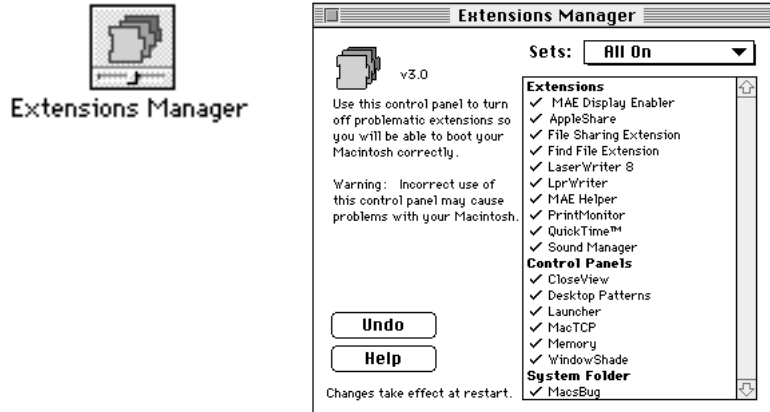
Extensions Manager

Extensions Manager

Sets: All On

v3.0

Use this control panel to turn off problematic extensions so you will be able to boot your Macintosh correctly.

Warning: Incorrect use of this control panel may cause problems with your Macintosh.

Undo

Help

Changes take effect at restart.

Extensions
✓ MAE Display Enabler
✓ AppleShare
✓ File Sharing Extension
✓ Find File Extension
✓ LaserWriter 8
✓ LprWriter
✓ MAE Helper
✓ PrintMonitor
✓ QuickTime™
✓ Sound Manager
Control Panels
✓ CloseView
✓ Desktop Patterns
✓ Launcher
✓ MacTCP
✓ Memory
✓ WindowShade
System Folder
✓ MacsBug